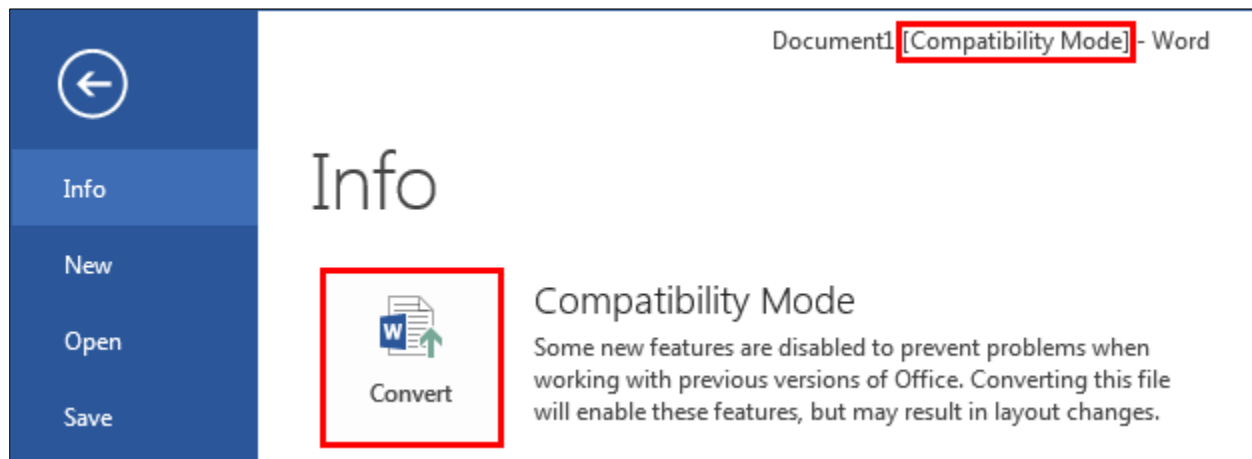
Document1 [Compatibility Mode] - Word

Info

New

Open

Save

Info

W

Convert

Compatibility Mode

Some new features are disabled to prevent problems when working with previous versions of Office. Converting this file will enable these features, but may result in layout changes.